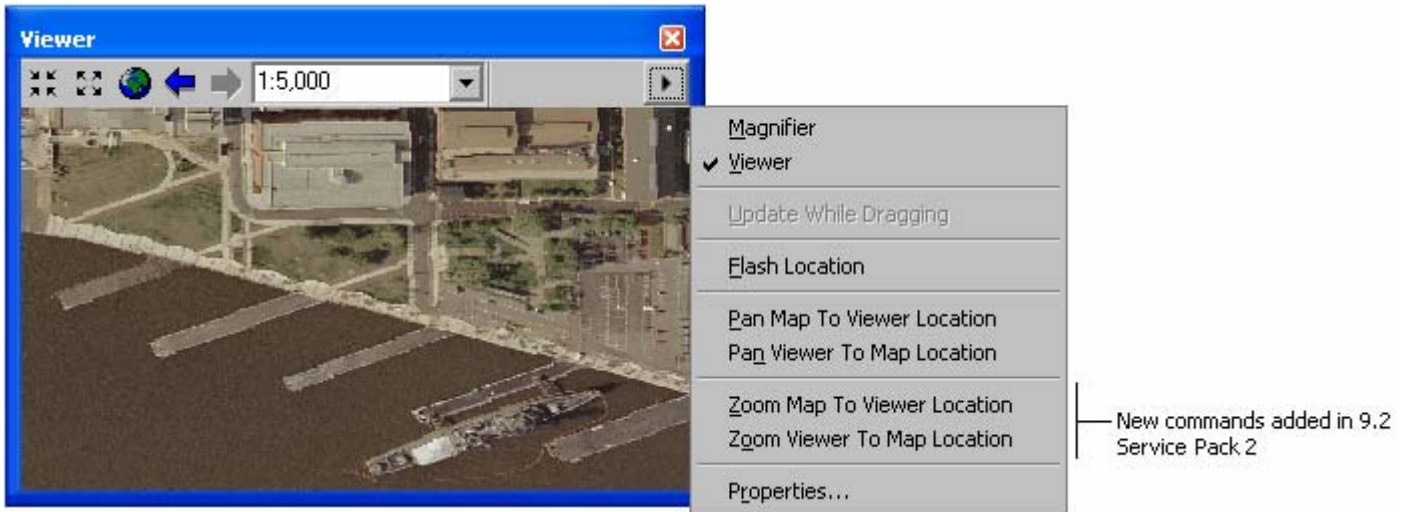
Viewer

1:5,000

Magnifier
✔ Viewer

Update While Dragging

Flash Location

Pan Map To Viewer Location
Pan Viewer To Map Location

Zoom Map To Viewer Location
Zoom Viewer To Map Location

Properties...

New commands added in 9.2 Service Pack 2